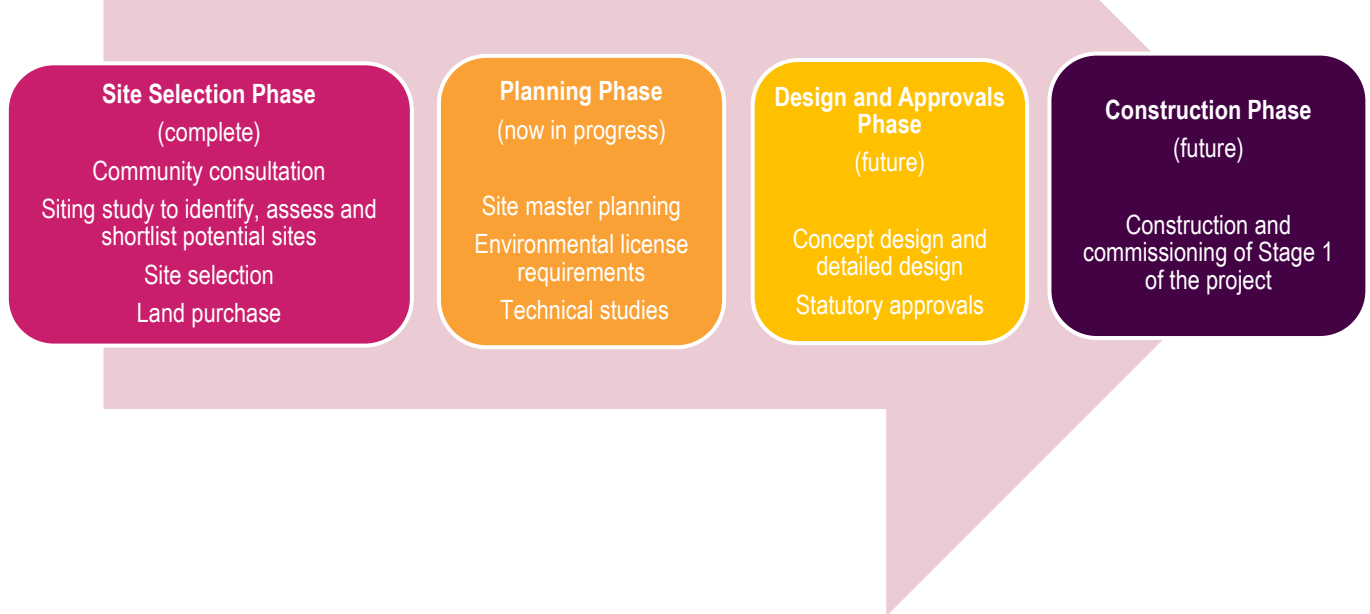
Site Selection Phase
(complete)
Community consultation
Siting study to identify, assess and shortlist potential sites
Site selection
Land purchase

Planning Phase
(now in progress)
Site master planning
Environmental license requirements
Technical studies

Design and Approvals Phase
(future)
Concept design and detailed design
Statutory approvals

Construction Phase
(future)
Construction and commissioning of Stage 1 of the project